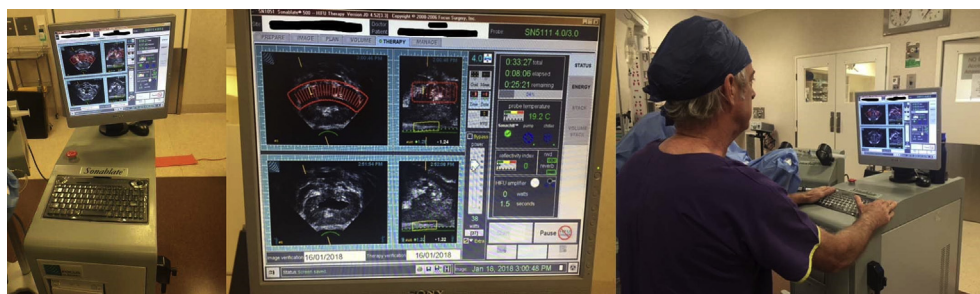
Sonablate

SN5111 4.0/3.0

PROSTATE IMAGE PLAN VOLUME THERAPY MANAGE

STATUS

ENERGY

0:33:27 total
0:08:06 elapsed
0:25:21 remaining

probe temperature
19.2 C

HIFU amplifier
0 watts
1.5 seconds

Pause

16/01/2018
16/01/2018

Jan 18, 2018 3:00:48 PM

SONY